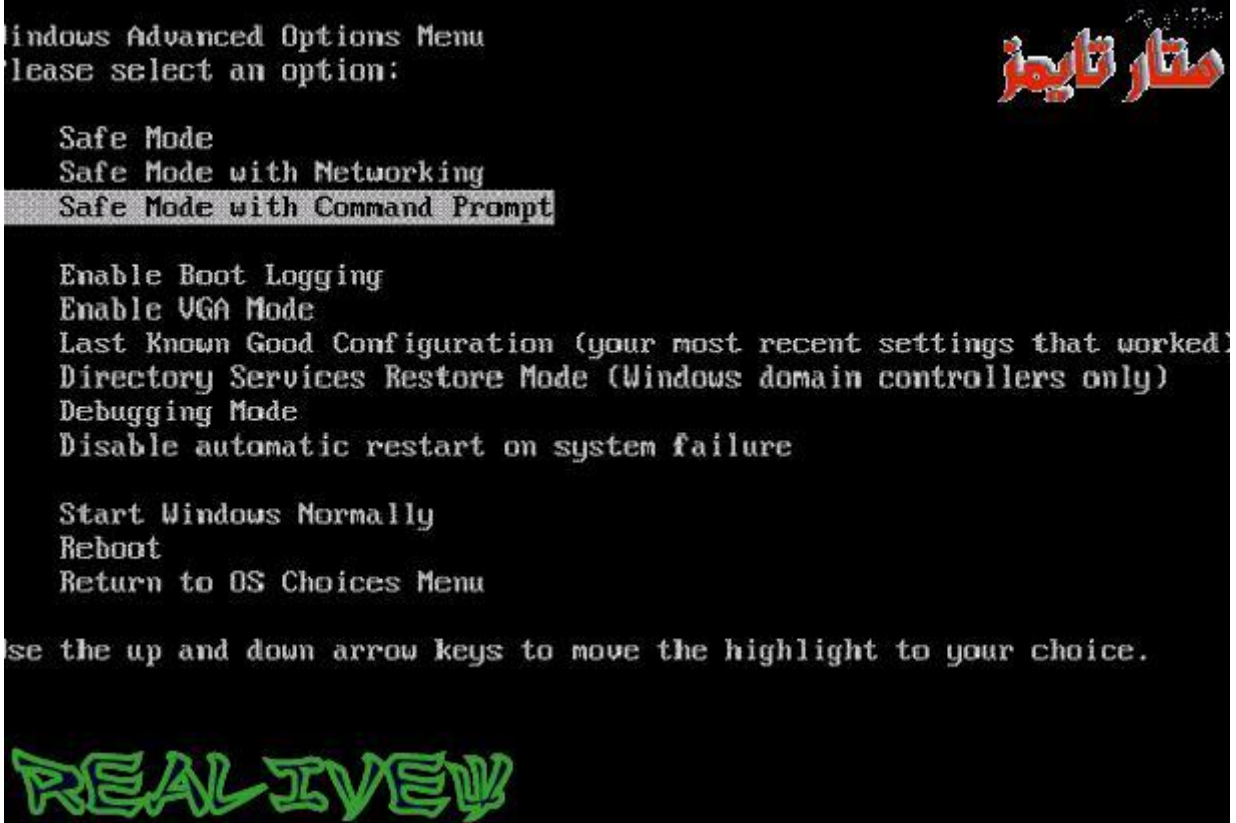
indows Advanced Options Menu
lease select an option:

Safe Mode
Safe Mode with Networking
Safe Mode with Command Prompt

Enable Boot Logging
Enable VGA Mode
Last Known Good Configuration (your most recent settings that worked
Directory Services Restore Mode (Windows domain controllers only)
Debugging Mode
Disable automatic restart on system failure

Start Windows Normally
Reboot
Return to OS Choices Menu

se the up and down arrow keys to move the highlight to your choice.

ستار تايمز

REALIVEW